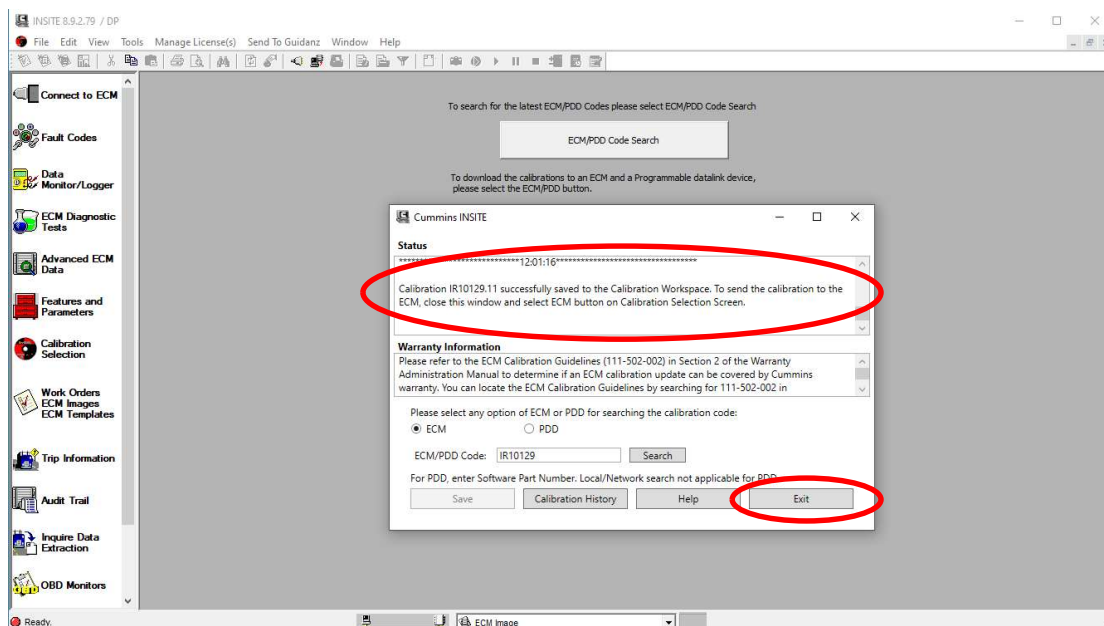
INSITE 8.9.2.79 / DP

File Edit View Tools Manage License(s) Send To Guidanz Window Help

Connect to ECM

Fault Codes

Data Monitor/Logger

ECM Diagnostic Tests

Advanced ECM Data

Features and Parameters

Calibration Selection

Work Orders ECM Images ECM Templates

Trip Information

Audit Trail

Inquire Data Extraction

OBD Monitors

To search for the latest ECM/PDD Codes please select ECM/PDD Code Search

ECM/PDD Code Search

To download the calibrations to an ECM and a Programmable datalink device, please select the ECM/PDD button.

Cummins INSITE

Status

******************************12:01:16**********************************

Calibration IR10129.11 successfully saved to the Calibration Workspace. To send the calibration to the ECM, close this window and select ECM button on Calibration Selection Screen.

Warranty Information

Please refer to the ECM Calibration Guidelines (111-502-002) in Section 2 of the Warranty Administration Manual to determine if an ECM calibration update can be covered by Cummins warranty. You can locate the ECM Calibration Guidelines by searching for 111-502-002 in

Please select any option of ECM or PDD for searching the calibration code:

ECM

PDD

ECM/PDD Code: IR10129

Search

For PDD, enter Software Part Number. Local/Network search not applicable for PDD.

Save

Calibration History

Help

Exit

Ready.

ECM Image